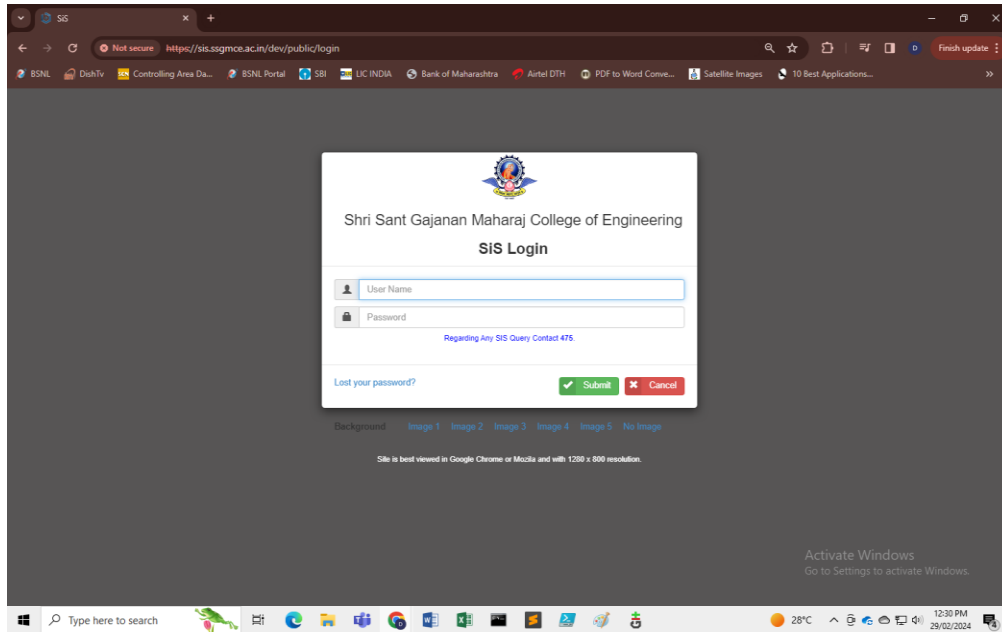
SiS

Not secure https://sis.ssgmce.ac.in/dev/public/login

Finish update

BSNL DishTv Controlling Area Da... BSNL Portal SBI LIC INDIA Bank of Maharashtra Airtel DTH PDF to Word Conve... Satellite Images 10 Best Applications...

Shri Sant Gajanan Maharaj College of Engineering

SiS Login

User Name

Password

Regarding Any SIS Query Contact 475.

Lost your password?

Submit Cancel

Background Image 1 Image 2 Image 3 Image 4 Image 5 No Image

Site is best viewed in Google Chrome or Mozila and with 1280 x 800 resolution.

Activate Windows
Go to Settings to activate Windows.

Type here to search

28°C

12:30 PM
29/02/2024